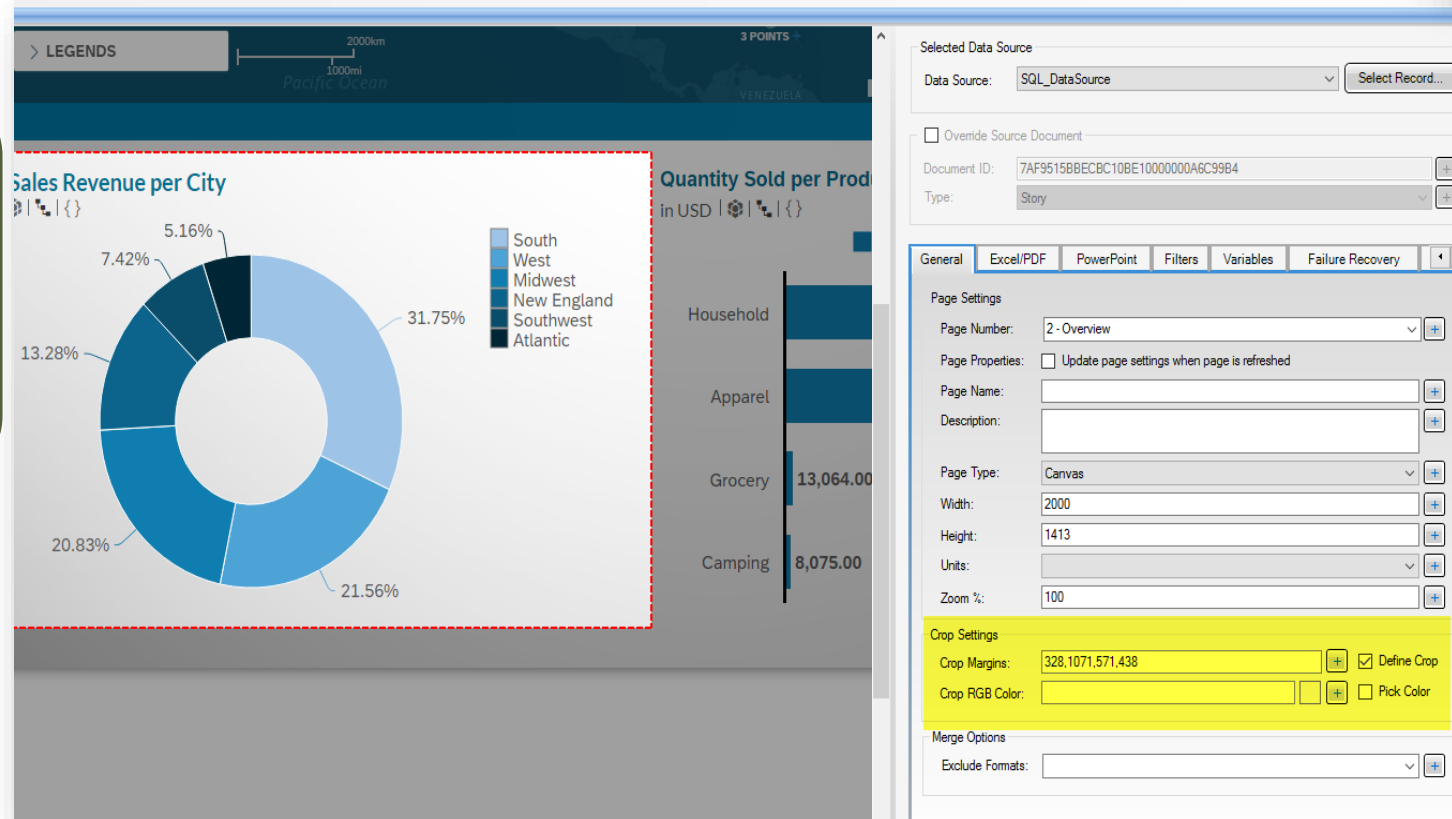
> LEGENDS
2000km
1000mi
Pacific Ocean
3 POINTS
VENEZUELA

Sales Revenue per City
| {}

5.16%
7.42%
13.28%
20.83%
21.56%
31.75%

South
West
Midwest
New England
Southwest
Atlantic

Quantity Sold per Produ
in USD | | {}

Household
Apparel
Grocery 13,064.00
Camping 8,075.00

Selected Data Source
Data Source: SQL_DataSource
Select Record...
Override Source Document
Document ID: 7AF9515BBECBC10BE10000000A6C99B4
Type: Story

General | Excel/PDF | PowerPoint | Filters | Variables | Failure Recovery

Page Settings
Page Number: 2 - Overview
Page Properties: Update page settings when page is refreshed
Page Name:
Description:
Page Type: Canvas
Width: 2000
Height: 1413
Units:
Zoom %: 100

Crop Settings
Crop Margins: 328,1071,571,438
Define Crop
Crop RGB Color:
Pick Color

Merge Options
Exclude Formats: